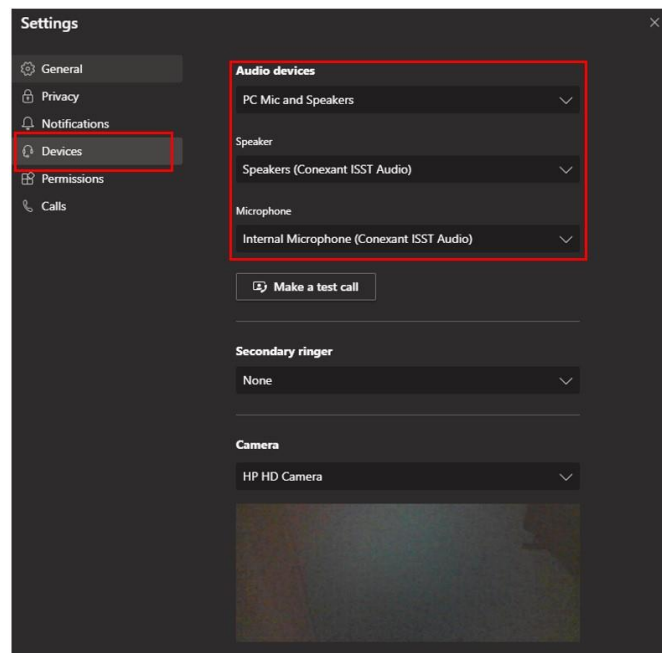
Settings

General
Privacy
Notifications
Devices
Permissions
Calls

Audio devices
PC Mic and Speakers

Speaker
Speakers (Conexant ISST Audio)

Microphone
Internal Microphone (Conexant ISST Audio)

Make a test call

Secondary ringer
None

Camera
HP HD Camera